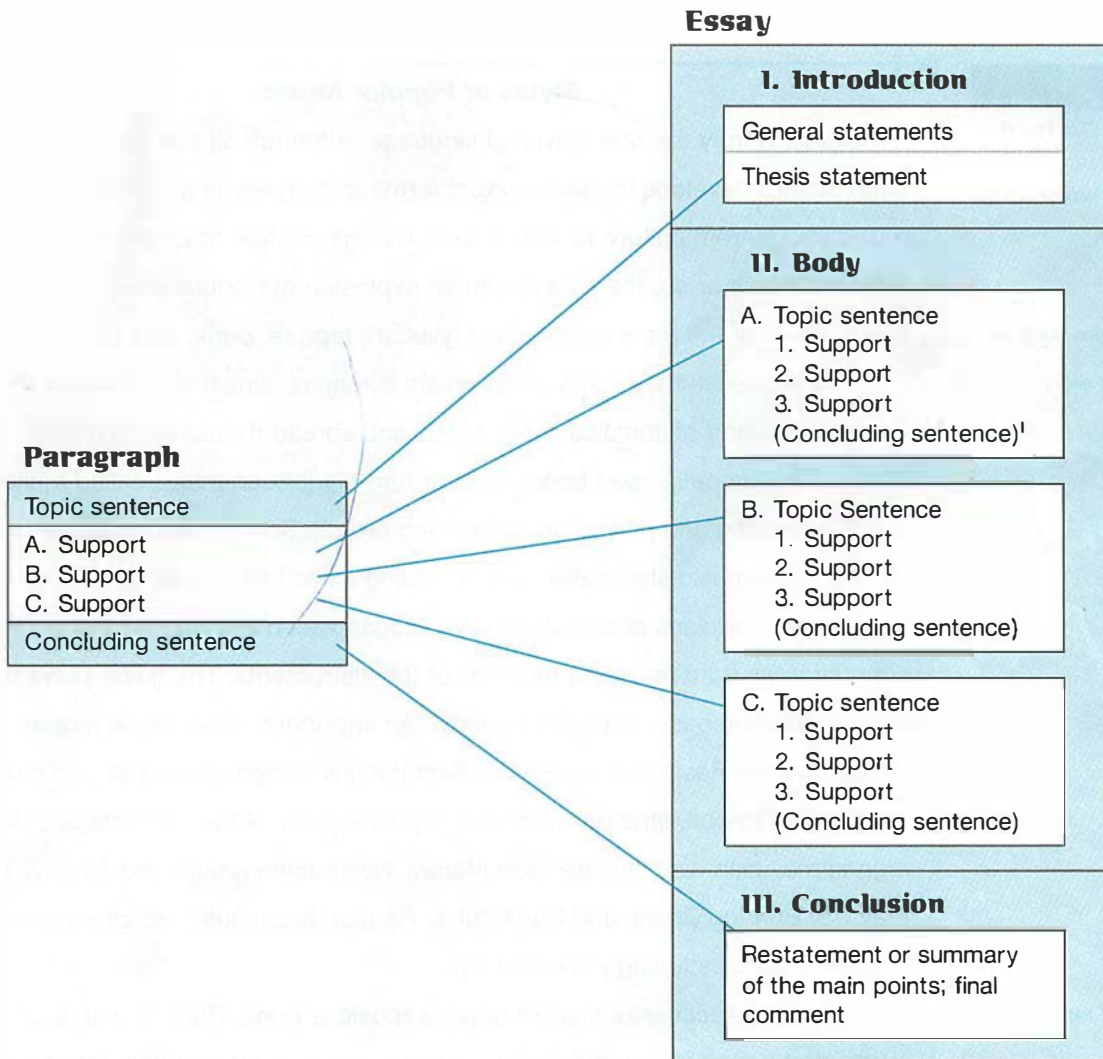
Essay

I. Introduction

General statements

Thesis statement

II. Body

A. Topic sentence
1. Support
2. Support
3. Support
(Concluding sentence)$^1$

B. Topic Sentence
1. Support
2. Support
3. Support
(Concluding sentence)

C. Topic sentence
1. Support
2. Support
3. Support
(Concluding sentence)

III. Conclusion

Restatement or summary of the main points; final comment

Paragraph

Topic sentence

A. Support
B. Support
C. Support

Concluding sentence